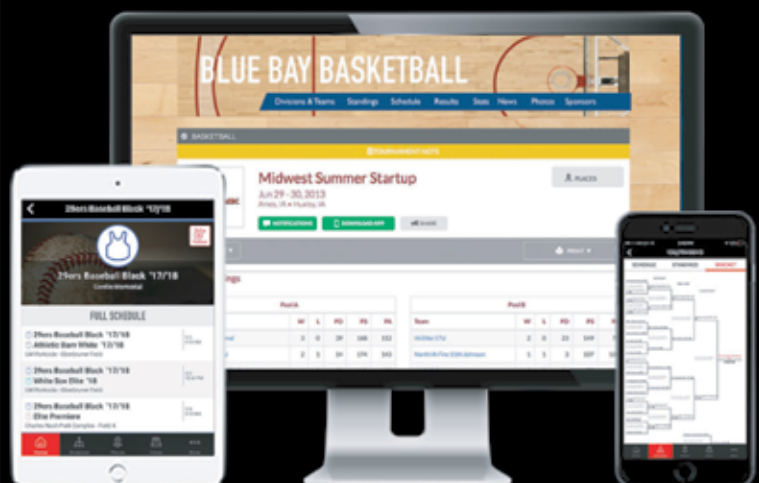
BLUE BAY BASKETBALL

Divisions & Teams Standings Schedule Results Stats News Photos Sponsors

BASKETBALL

TOURNAMENT NOTE

Midwest Summer Startup

Jun 29 - 30, 2013

Ames, IA & Huxley, IA

NOTIFICATIONS DOWNLOAD PDF SHARE

PLACES

PRINT

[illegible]ings

Pool A

| | W | L | PD | PS | PA |
|---|---|---|---|---|---|
| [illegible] | 3 | 0 | 39 | 188 | 153 |
| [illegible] | 2 | 1 | 34 | 174 | 143 |

Pool B

| Team | W | L | PD | PS | PA |
|---|---|---|---|---|---|
| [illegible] | 2 | 0 | 23 | 149 | 126 |
| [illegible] | 1 | 1 | 3 | 107 | 104 |

29ers Baseball Black '17/18

29ers Baseball Black '17/18

FULL SCHEDULE

29ers Baseball Black '17/18

Athletic Barn White '17/18

29ers Baseball Black '17/18

White Sox Elite '18

29ers Baseball Black '17/18

Elite Premiere

SCHEDULE STANDINGS BRACKET